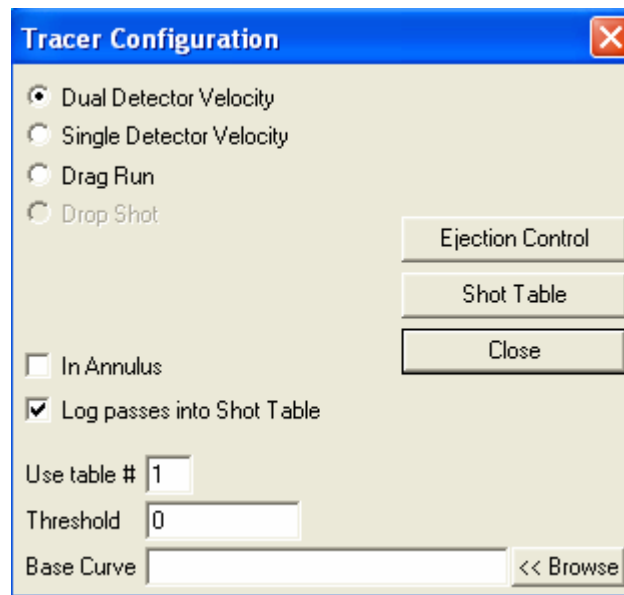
Tracer Configuration

Dual Detector Velocity
Single Detector Velocity
Drag Run
Drop Shot

Ejection Control
Shot Table
Close

In Annulus
Log passes into Shot Table

Use table # 1
Threshold 0
Base Curve
<< Browse